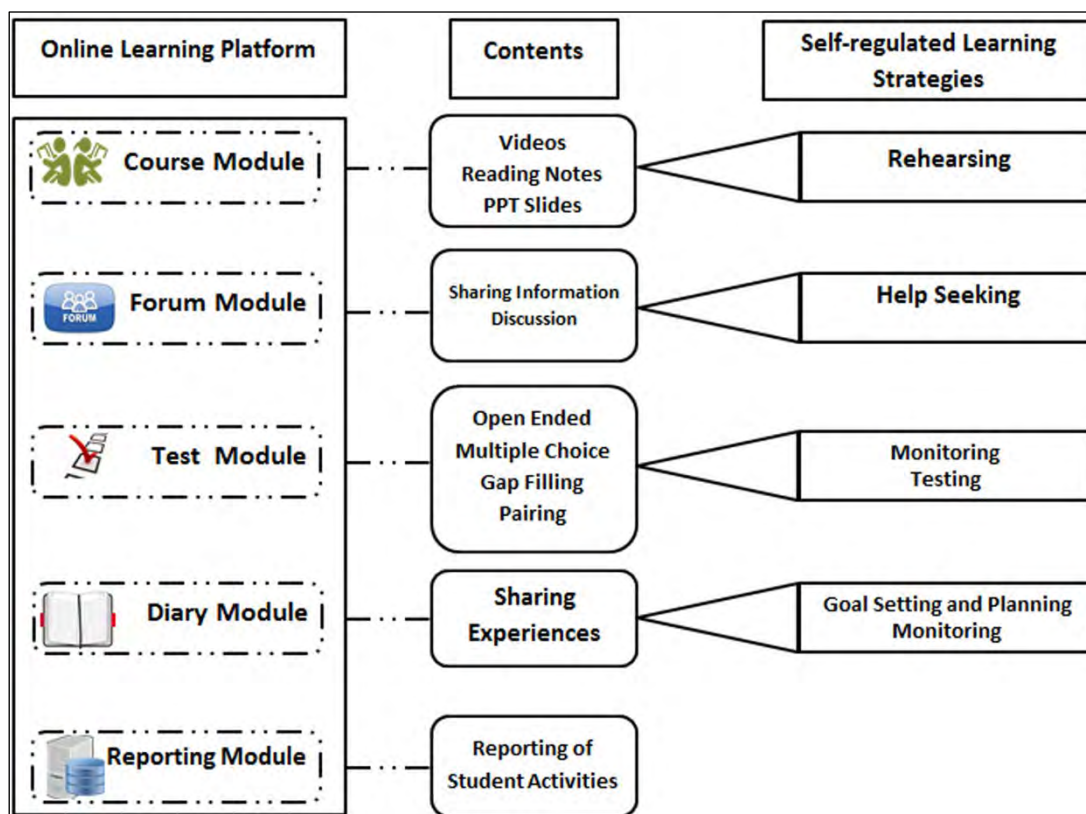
Online Learning Platform

Contents

Self-regulated Learning Strategies

Course Module

Videos
Reading Notes
PPT Slides

Rehearsing

FORUM

Forum Module

Sharing Information
Discussion

Help Seeking

Test Module

Open Ended
Multiple Choice
Gap Filling
Pairing

Monitoring
Testing

Diary Module

Sharing Experiences

Goal Setting and Planning
Monitoring

Reporting Module

Reporting of Student Activities